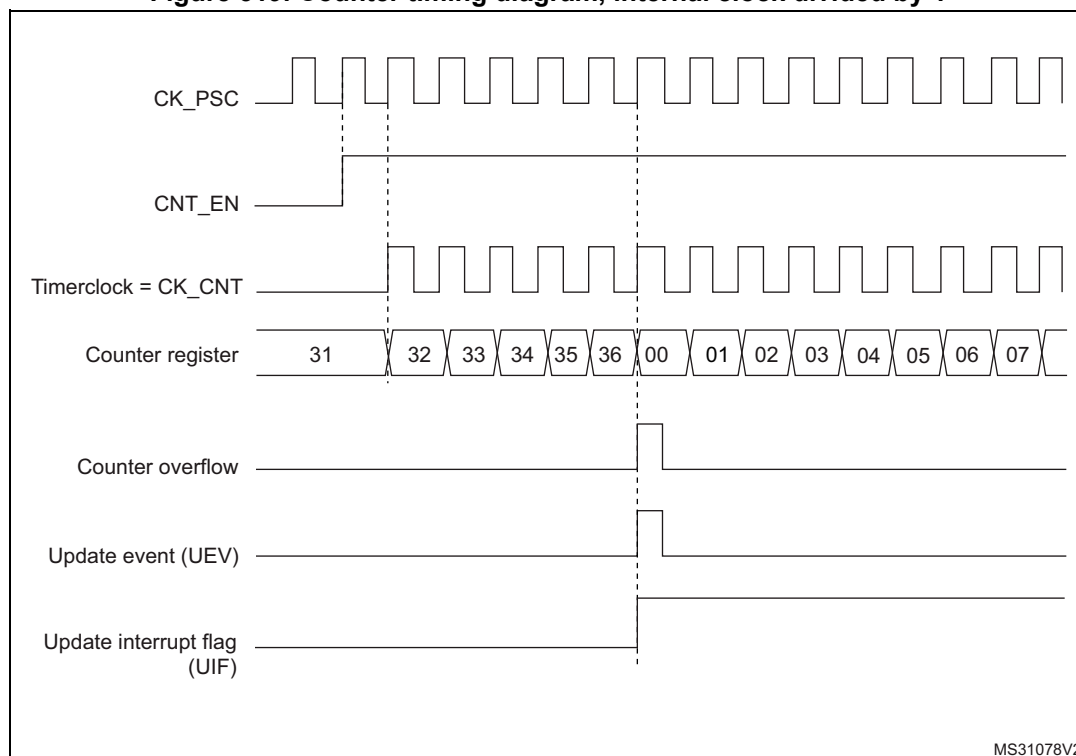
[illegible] Counter timing diagram, internal clock divided by 1

CK_PSC

CNT_EN

Timerclock = CK_CNT

Counter register

31 32 33 34 35 36 00 01 02 03 04 05 06 07

Counter overflow

Update event (UEV)

Update interrupt flag (UIF)

MS31078V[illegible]